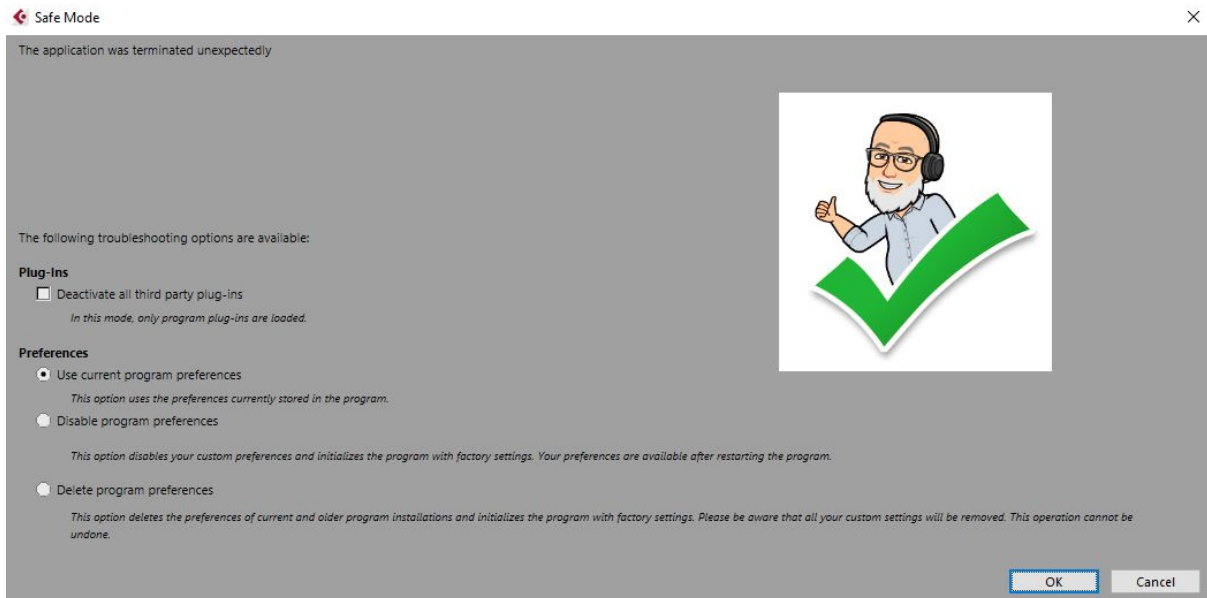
Safe Mode

×

The application was terminated unexpectedly

The following troubleshooting options are available:

Plug-Ins

Deactivate all third party plug-ins

In this mode, only program plug-ins are loaded.

Preferences

Use current program preferences

This option uses the preferences currently stored in the program.

Disable program preferences

This option disables your custom preferences and initializes the program with factory settings. Your preferences are available after restarting the program.

Delete program preferences

This option deletes the preferences of current and older program installations and initializes the program with factory settings. Please be aware that all your custom settings will be removed. This operation cannot be undone.

OK

Cancel